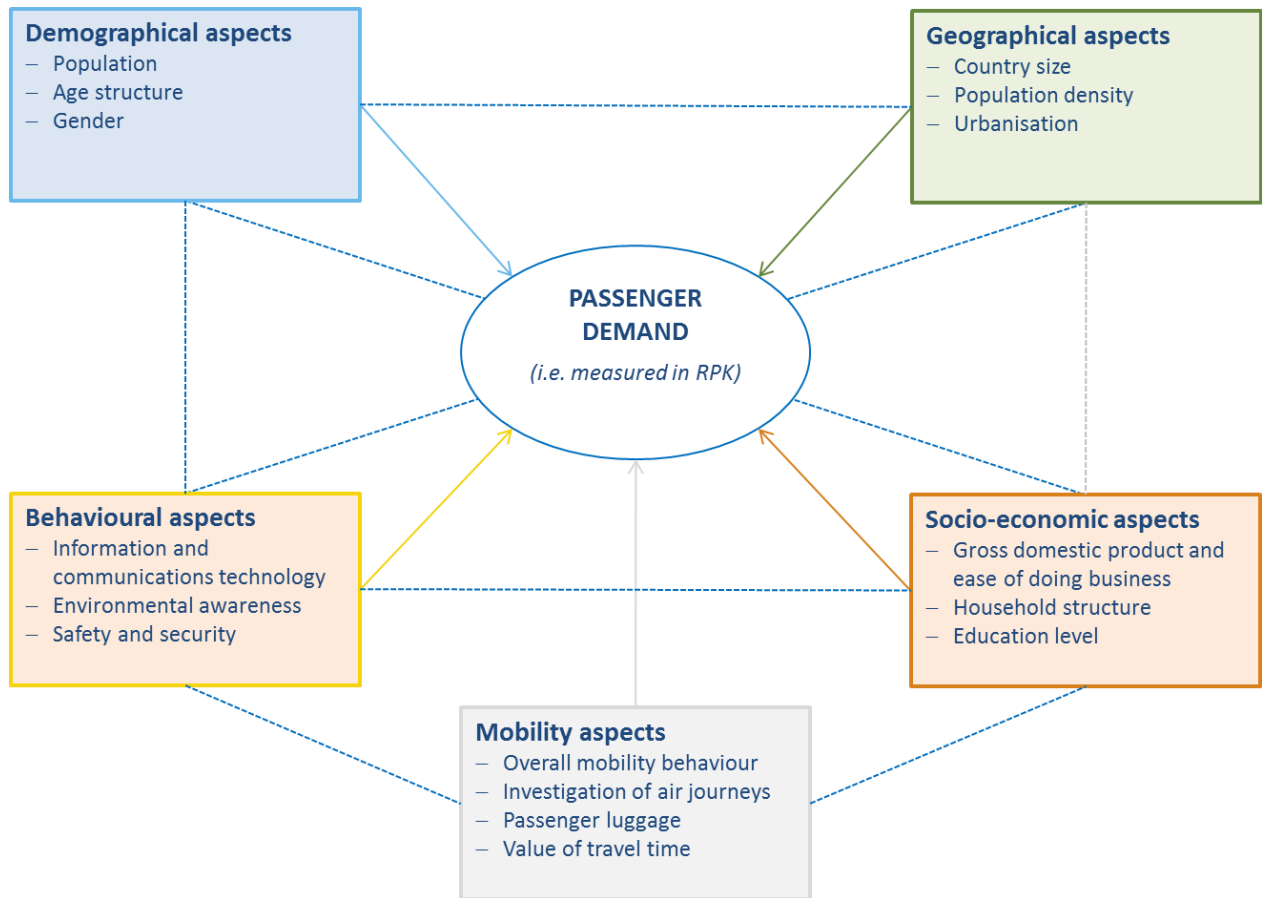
**Demographical aspects**
– Population
– Age structure
– Gender

**Geographical aspects**
– Country size
– Population density
– Urbanisation

PASSENGER DEMAND
(i.e. measured in RPK)

**Behavioural aspects**
– Information and communications technology
– Environmental awareness
– Safety and security

**Socio-economic aspects**
– Gross domestic product and ease of doing business
– Household structure
– Education level

**Mobility aspects**
– Overall mobility behaviour
– Investigation of air journeys
– Passenger luggage
– Value of travel time